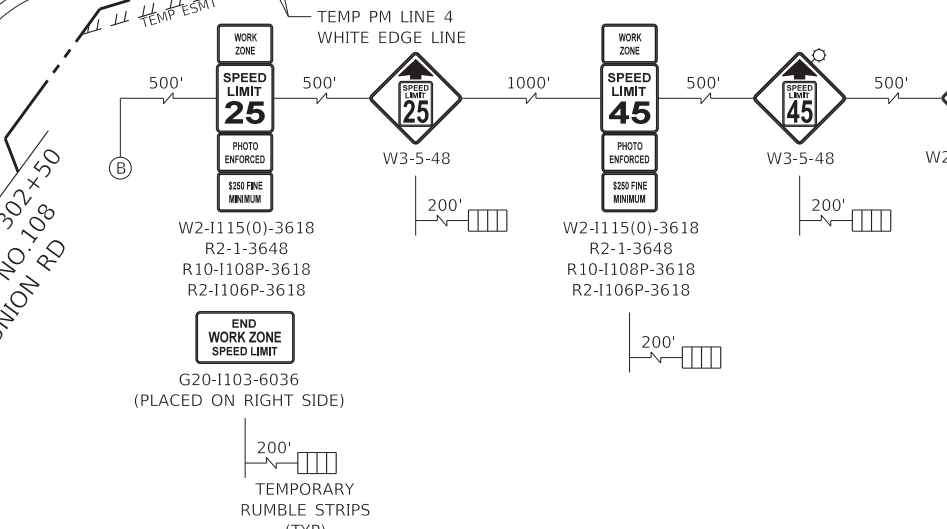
TEMP ESMT

TEMP PM LINE 4
WHITE EDGE LINE

302+50
NO.108
UNION RD

B

500'

WORK ZONE
SPEED LIMIT 25
PHOTO ENFORCED
$250 FINE MINIMUM

W2-I115(0)-3618
R2-1-3648
R10-I108P-3618
R2-I106P-3618

END
WORK ZONE
SPEED LIMIT

G20-I103-6036
(PLACED ON RIGHT SIDE)

200'

TEMPORARY
RUMBLE STRIPS
(TYP)

500'

SPEED LIMIT 25

W3-5-48

200'

1000'

WORK ZONE
SPEED LIMIT 45
PHOTO ENFORCED
$250 FINE MINIMUM

W2-I115(0)-3618
R2-1-3648
R10-I108P-3618
R2-I106P-3618

200'

500'

SPEED LIMIT 45

W3-5-48

200'

500'

W2